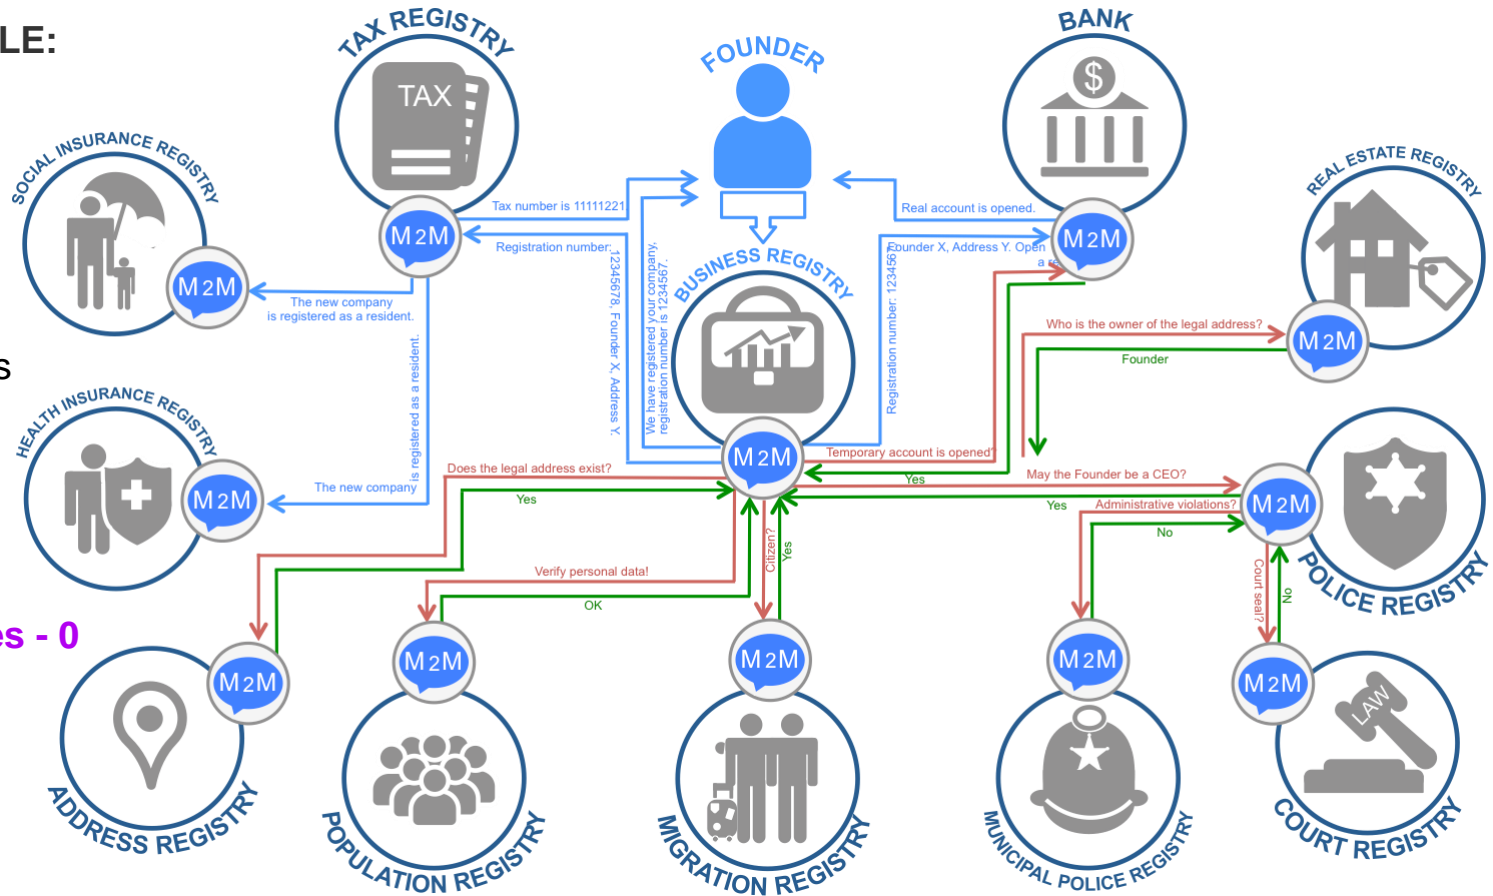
LE:

TAX REGISTRY

TAX

FOUNDER

BANK

$

SOCIAL INSURANCE REGISTRY

REAL ESTATE REGISTRY

M2M

Tax number is 11111221

Registration number: 12345678. Founder X, Address Y.

We have registered your company, registration number is 1234567.

Real account is opened.

Founder X, Address Y. Open a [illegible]

Registration number: 1234567

M2M

M2M

The new company is registered as a resident.

BUSINESS REGISTRY

Who is the owner of the legal address?

M2M

Founder

s

HEALTH INSURANCE REGISTRY

is registered as a resident.

The new company

M2M

M2M

Temporary account is opened

Does the legal address exist?

May the Founder be a CEO?

Yes

Yes

Yes

Administrative violations?

M2M

No

POLICE REGISTRY

Verify personal data!

Citizen?

Yes

Court seal?

No

es - 0

OK

M2M

M2M

M2M

M2M

M2M

LAW

ADDRESS REGISTRY

POPULATION REGISTRY

MIGRATION REGISTRY

MUNICIPAL POLICE REGISTRY

COURT REGISTRY